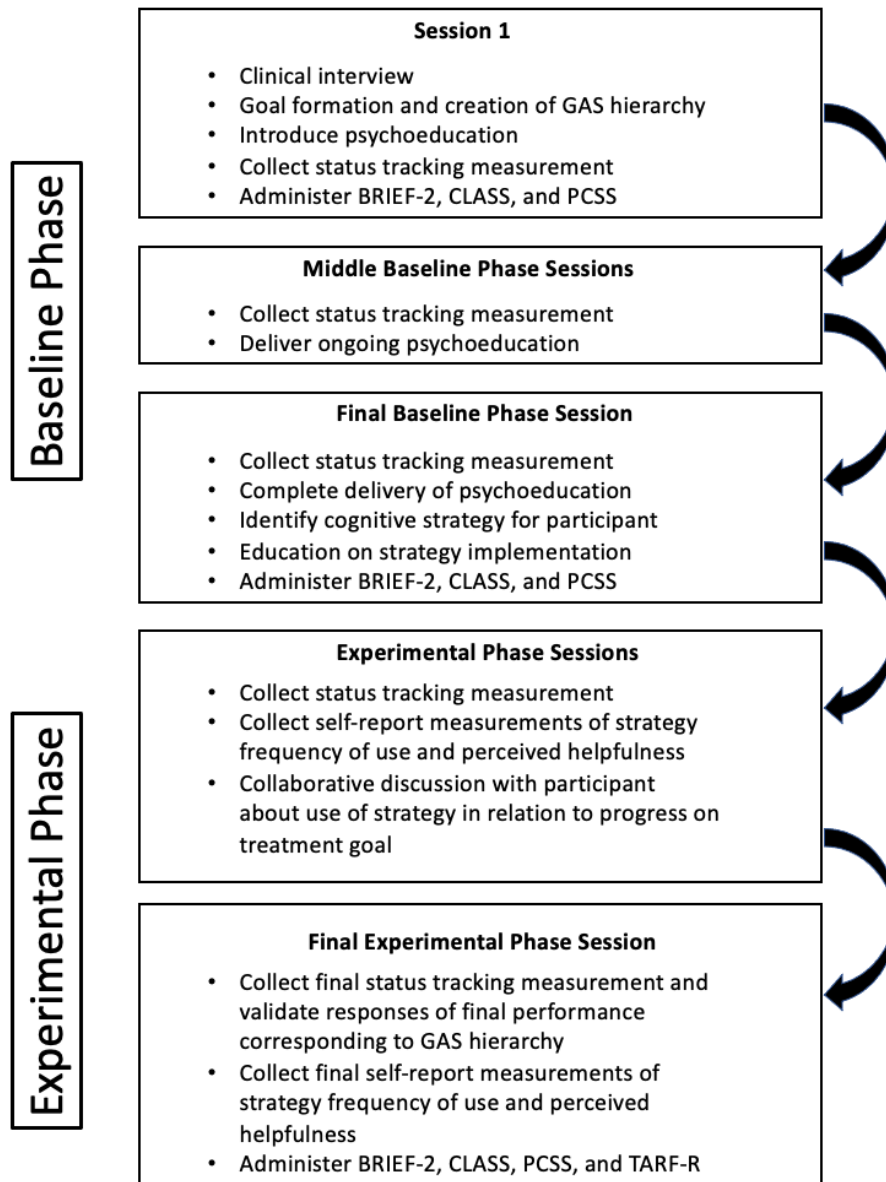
Baseline Phase

Session 1

- Clinical interview
- Goal formation and creation of GAS hierarchy
- Introduce psychoeducation
- Collect status tracking measurement
- Administer BRIEF-2, CLASS, and PCSS

Middle Baseline Phase Sessions

- Collect status tracking measurement
- Deliver ongoing psychoeducation

Final Baseline Phase Session

- Collect status tracking measurement
- Complete delivery of psychoeducation
- Identify cognitive strategy for participant
- Education on strategy implementation
- Administer BRIEF-2, CLASS, and PCSS

Experimental Phase

Experimental Phase Sessions

- Collect status tracking measurement
- Collect self-report measurements of strategy frequency of use and perceived helpfulness
- Collaborative discussion with participant about use of strategy in relation to progress on treatment goal

Final Experimental Phase Session

- Collect final status tracking measurement and validate responses of final performance corresponding to GAS hierarchy
- Collect final self-report measurements of strategy frequency of use and perceived helpfulness
- Administer BRIEF-2, CLASS, PCSS, and TARF-R